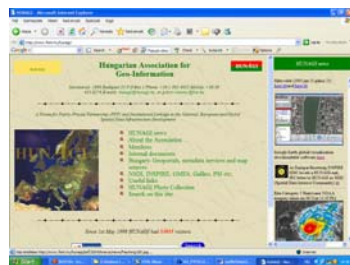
Hungarian Association for Geo-Information

HUNAGI news
About the Association
Members
Internal documents
Hungary: Geoportals, metadata services and map servers
SDI, INSPIRE, GMES, Galileo, PSI etc.
Useful links
HUNAGI Photo Collection
Search on this site

HUNAGI news

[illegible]